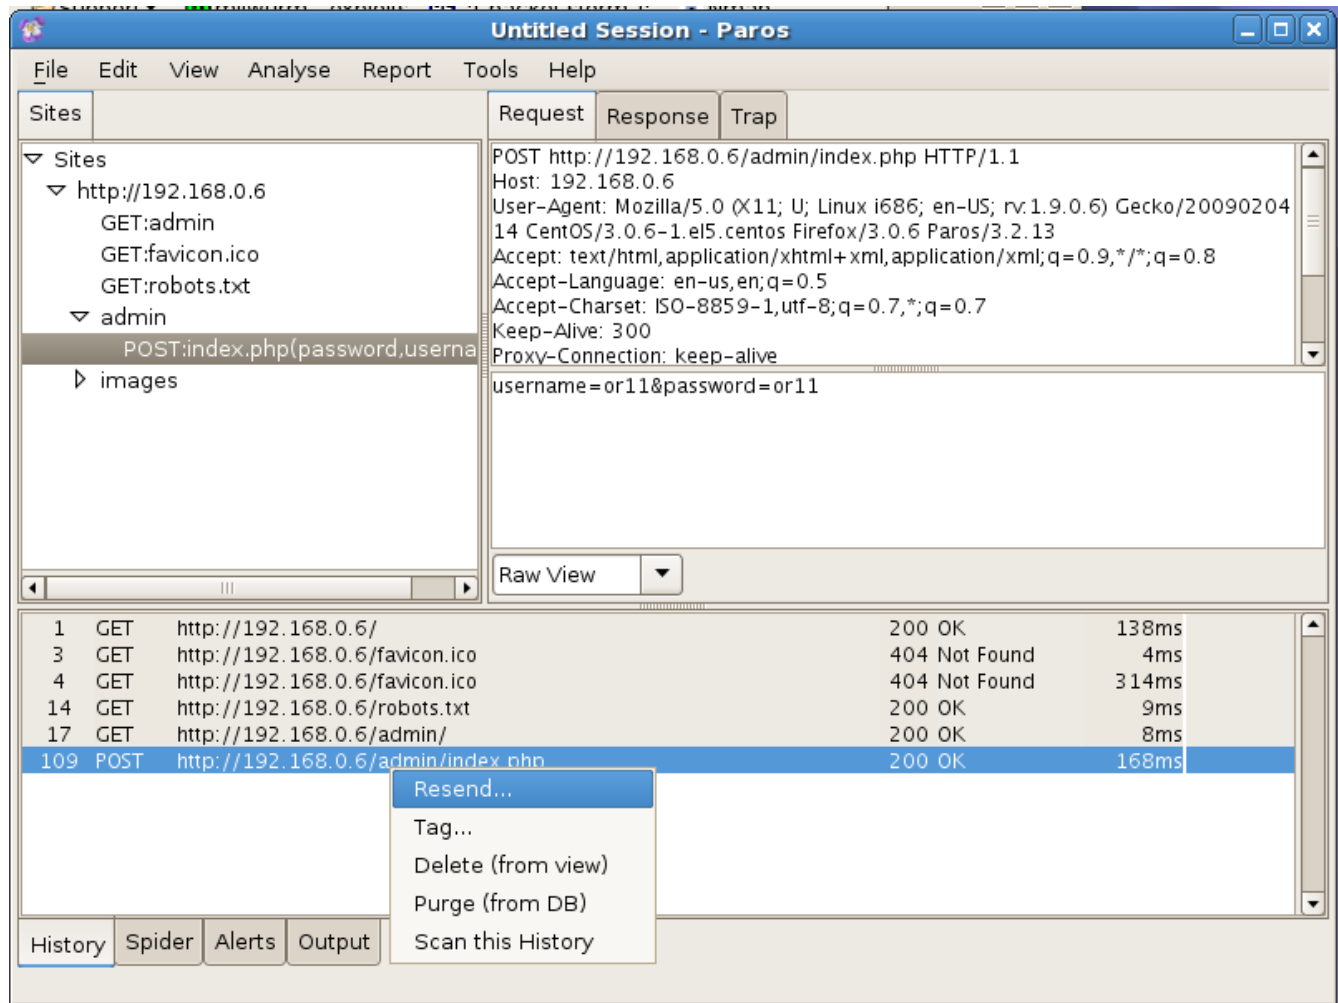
Untitled Session - Paros

File Edit View Analyse Report Tools Help

Sites

Request Response Trap

Sites
http://192.168.0.6
GET:admin
GET:favicon.ico
GET:robots.txt
admin
POST:index.php(password,userna
images

POST http://192.168.0.6/admin/index.php HTTP/1.1
Host: 192.168.0.6
User-Agent: Mozilla/5.0 (X11; U; Linux i686; en-US; rv:1.9.0.6) Gecko/2009020414 CentOS/3.0.6-1.el5.centos Firefox/3.0.6 Paros/3.2.13
Accept: text/html,application/xhtml+xml,application/xml;q=0.9,*/*;q=0.8
Accept-Language: en-us,en;q=0.5
Accept-Charset: ISO-8859-1,utf-8;q=0.7,*;q=0.7
Keep-Alive: 300
Proxy-Connection: keep-alive

username=or11&password=or11

Raw View

| | | | | |
|---|---|---|---|---|
| 1 | GET | http://192.168.0.6/ | 200 OK | 138ms |
| 3 | GET | http://192.168.0.6/favicon.ico | 404 Not Found | 4ms |
| 4 | GET | http://192.168.0.6/favicon.ico | 404 Not Found | 314ms |
| 14 | GET | http://192.168.0.6/robots.txt | 200 OK | 9ms |
| 17 | GET | http://192.168.0.6/admin/ | 200 OK | 8ms |
| 109 | POST | http://192.168.0.6/admin/index.php | 200 OK | 168ms |

Resend...
Tag...
Delete (from view)
Purge (from DB)
Scan this History

History Spider Alerts Output